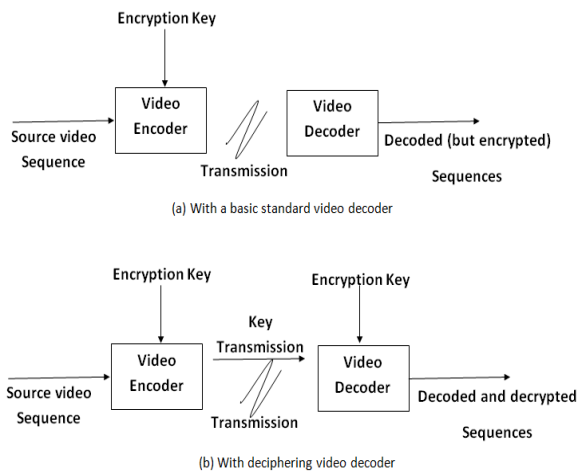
Encryption Key

Video Encoder

Source video Sequence

Video Decoder

Decoded (but encrypted) Sequences

Transmission

(a) With a basic standard video decoder

Encryption Key

Video Encoder

Source video Sequence

Key Transmission

Transmission

Encryption Key

Video Decoder

Decoded and decrypted Sequences

(b) With deciphering video decoder